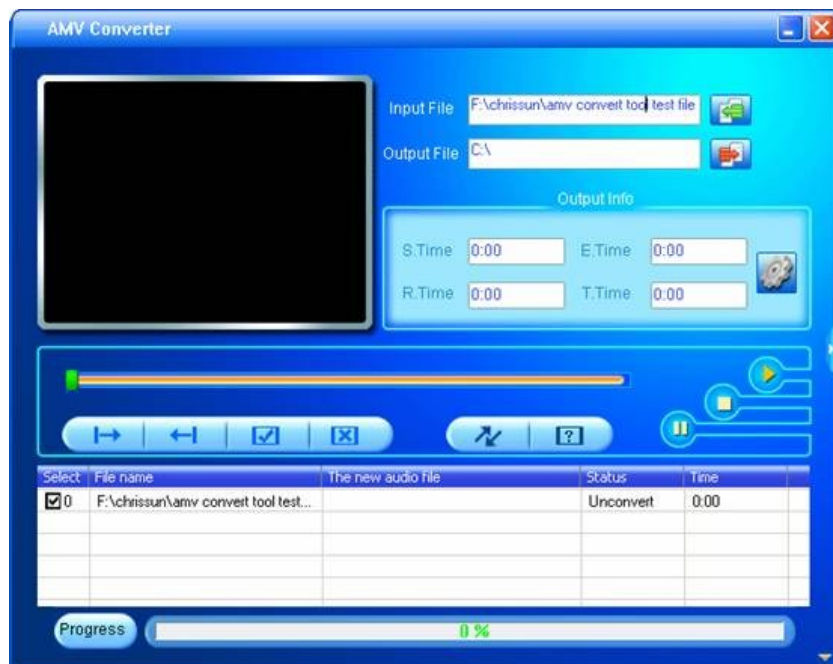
AMV Converter

Input File F:\chrissun\amv convert tool test file

Output File C:\

Output Info

S.Time 0:00
E.Time 0:00
R.Time 0:00
T.Time 0:00

| Select | File name | The new audio file | Status | Time |
|---|---|---|---|---|
| ☑0 | F:\chrissun\amv convert tool test... | | Unconvert | 0:00 |

Progress 0 %